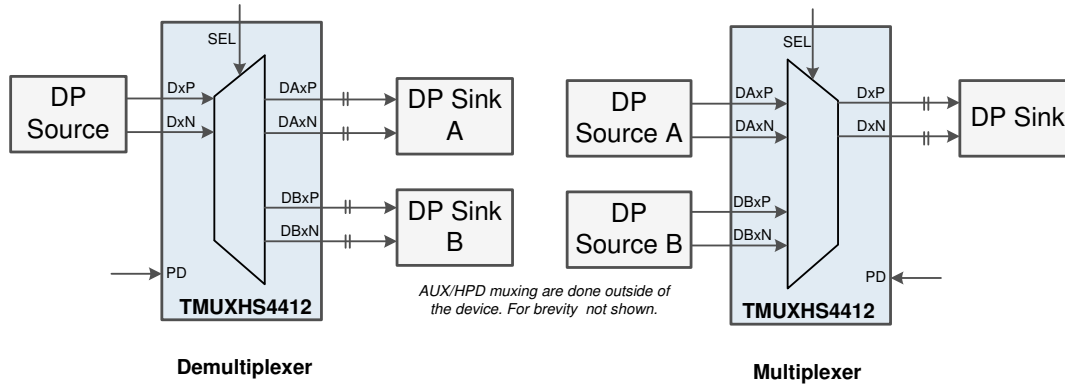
SEL

DP Source

DxP

DxN

DAxP

DAxN

DP Sink A

DBxP

DBxN

DP Sink B

PD

TMUXHS4412

Demultiplexer

AUX/HPD muxing are done outside of the device. For brevity not shown.

SEL

DP Source A

DAxP

DAxN

DP Source B

DBxP

DBxN

DxP

DxN

DP Sink

PD

TMUXHS4412

Multiplexer